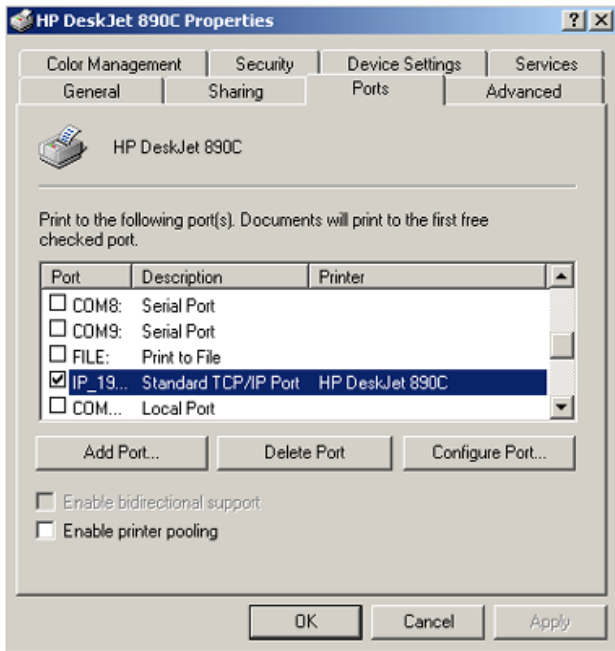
HP DeskJet 890C Properties

?
X

Color Management | Security | Device Settings | Services
General | Sharing | Ports | Advanced

HP DeskJet 890C

Print to the following port(s). Documents will print to the first free checked port.

| Port | Description | Printer |
|---|---|---|
| ☐ COM8: | Serial Port | |
| ☐ COM9: | Serial Port | |
| ☐ FILE: | Print to File | |
| ☑ IP_19... | Standard TCP/IP Port | HP DeskJet 890C |
| ☐ COM... | Local Port | |

Add Port...
Delete Port
Configure Port...

Enable bidirectional support
Enable printer pooling

OK
Cancel
Apply